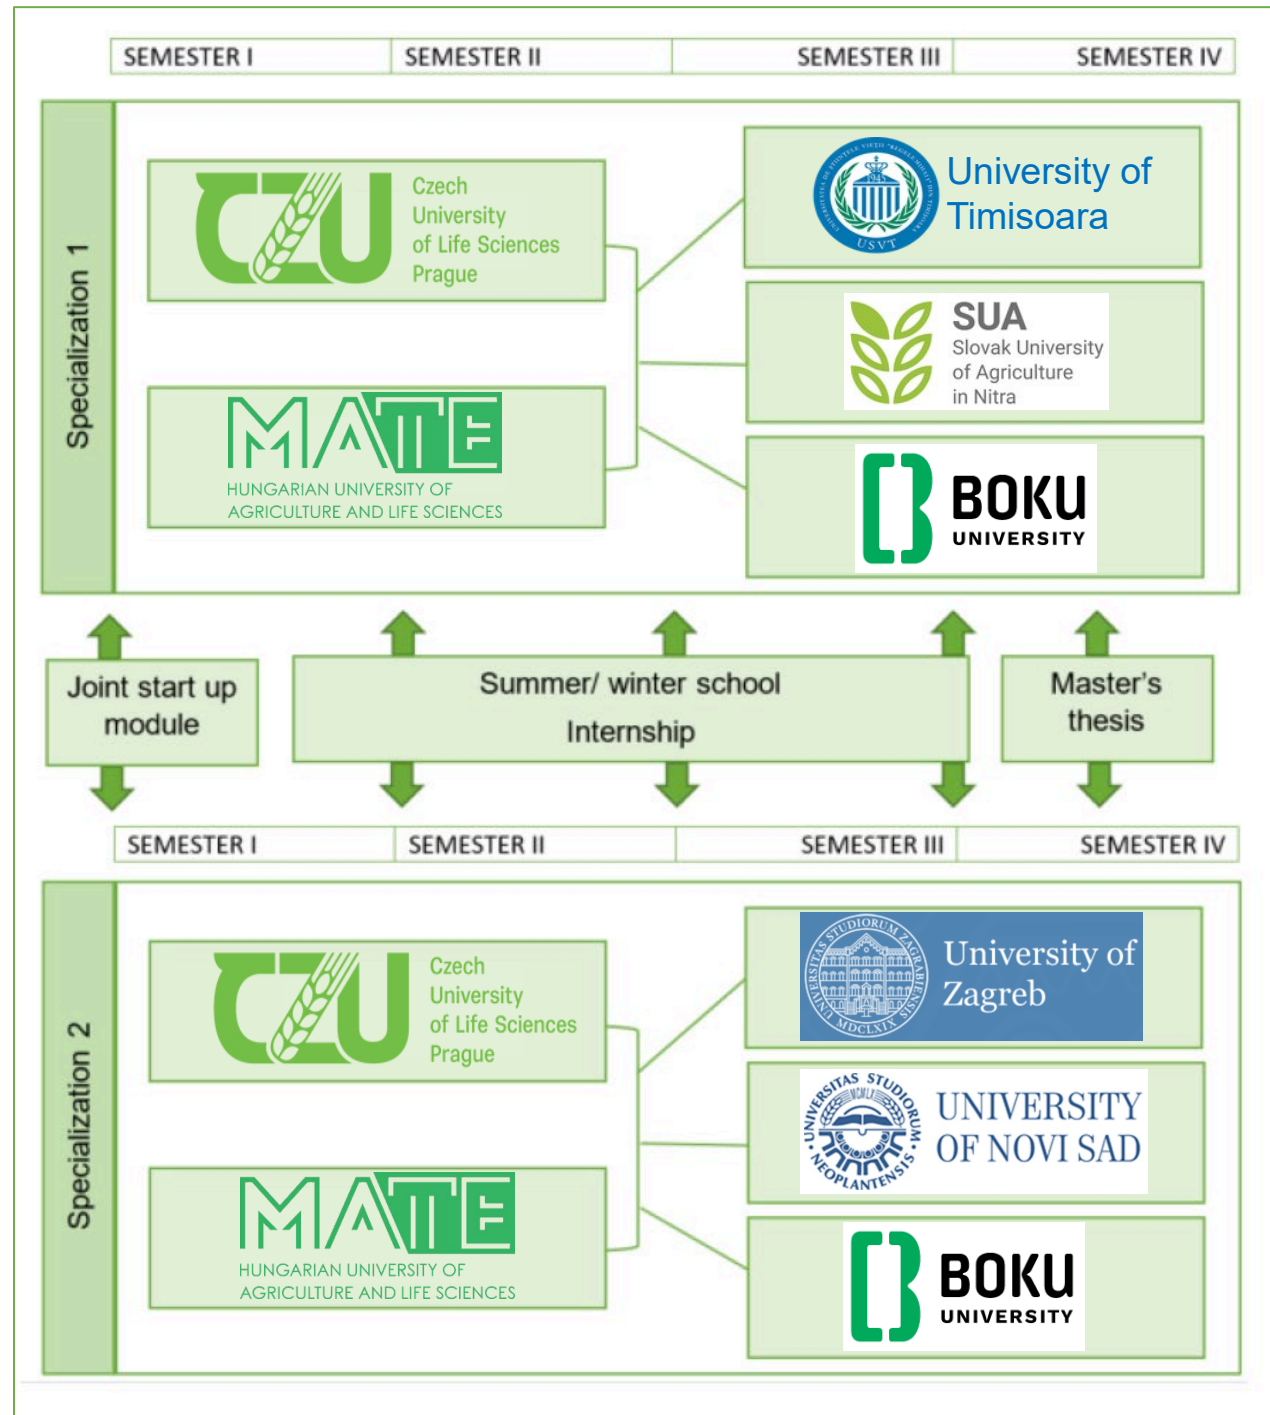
SEMESTER I | SEMESTER II | SEMESTER III | SEMESTER IV

Specialization 1

CZU Czech University of Life Sciences Prague

MATE HUNGARIAN UNIVERSITY OF AGRICULTURE AND LIFE SCIENCES

USVT University of Timisoara

SUA Slovak University of Agriculture in Nitra

BOKU UNIVERSITY

Joint start up module

Summer/ winter school

Internship

Master's thesis

SEMESTER I | SEMESTER II | SEMESTER III | SEMESTER IV

Specialization 2

CZU Czech University of Life Sciences Prague

MATE HUNGARIAN UNIVERSITY OF AGRICULTURE AND LIFE SCIENCES

UNIVERSITAS STUDIORUM ZAGRABIENSIS MDCLXIX University of Zagreb

UNIVERSITAS STUDIORUM NEOPLANTENSIS UNIVERSITY OF NOVI SAD

BOKU UNIVERSITY